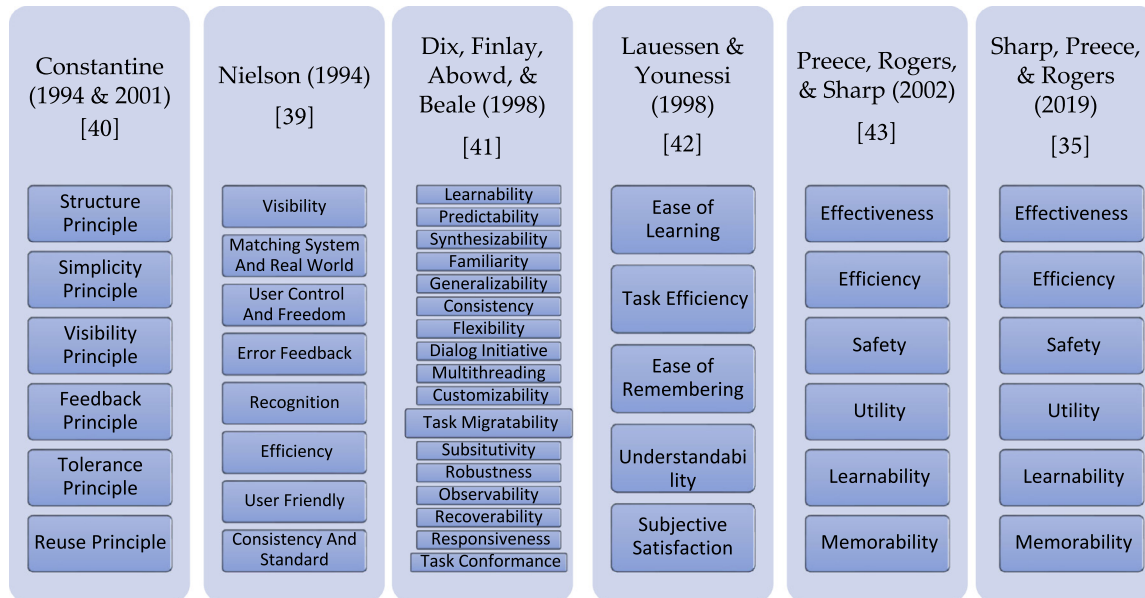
Constantine (1994 & 2001) [40]

Structure Principle

Simplicity Principle

Visibility Principle

Feedback Principle

Tolerance Principle

Reuse Principle

Nielson (1994) [39]

Visibility

Matching System And Real World

User Control And Freedom

Error Feedback

Recognition

Efficiency

User Friendly

Consistency And Standard

Dix, Finlay, Abowd, & Beale (1998) [41]

Learnability

Predictability

Synthesizability

Familiarity

Generalizability

Consistency

Flexibility

Dialog Initiative

Multithreading

Customizability

Task Migratability

Subsitutivity

Robustness

Observability

Recoverability

Responsiveness

Task Conformance

Lauessen & Younessi (1998) [42]

Ease of Learning

Task Efficiency

Ease of Remembering

Understandability

Subjective Satisfaction

Preece, Rogers, & Sharp (2002) [43]

Effectiveness

Efficiency

Safety

Utility

Learnability

Memorability

Sharp, Preece, & Rogers (2019) [35]

Effectiveness

Efficiency

Safety

Utility

Learnability

Memorability